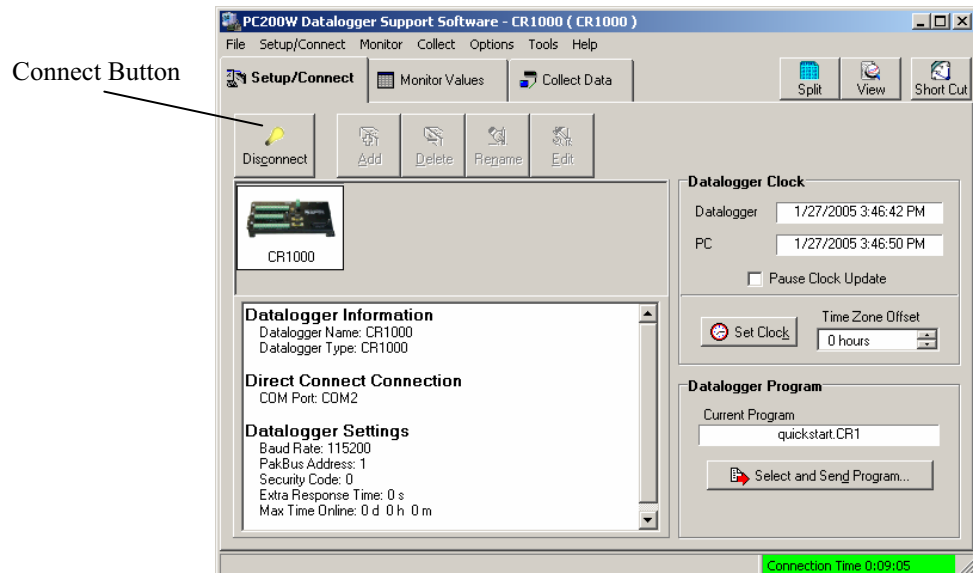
Connect Button

PC200W Datalogger Support Software - CR1000 ( CR1000 )

File Setup/Connect Monitor Collect Options Tools Help

Setup/Connect | Monitor Values | Collect Data

Split | View | Short Cut

Disconnect | Add | Delete | Rename | Edit

CR1000

Datalogger Information
Datalogger Name: CR1000
Datalogger Type: CR1000

Direct Connect Connection
COM Port: COM2

Datalogger Settings
Baud Rate: 115200
PakBus Address: 1
Security Code: 0
Extra Response Time: 0 s
Max Time Online: 0 d 0 h 0 m

Datalogger Clock
Datalogger 1/27/2005 3:46:42 PM
PC 1/27/2005 3:46:50 PM
Pause Clock Update

Set Clock
Time Zone Offset
0 hours

Datalogger Program
Current Program
quickstart.CR1
Select and Send Program...

Connection Time 0:09:05